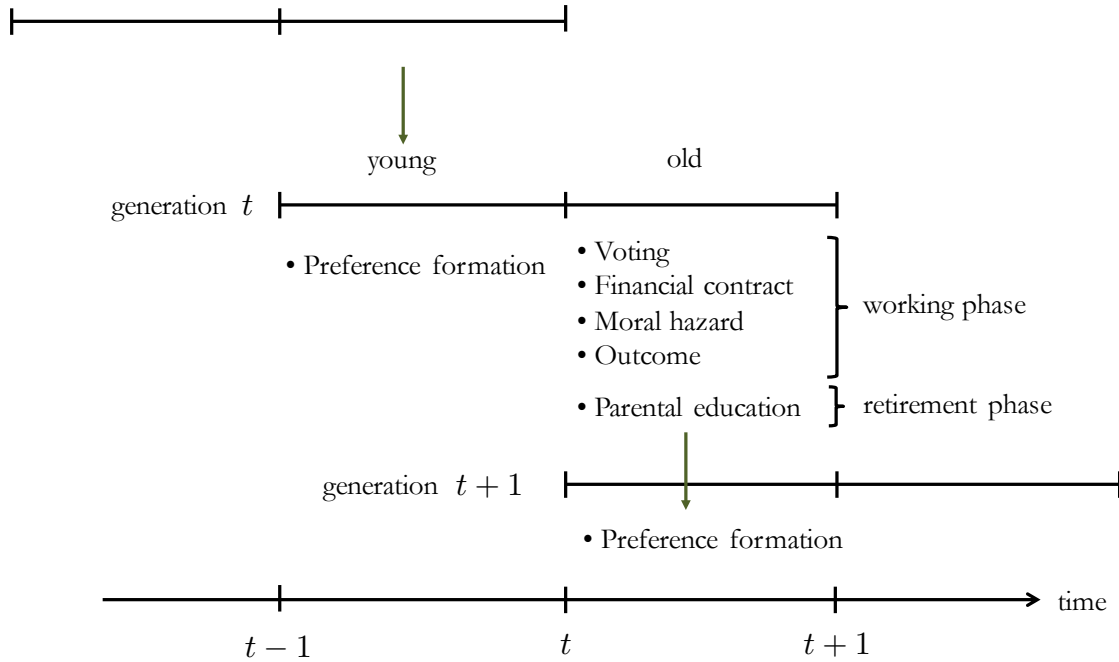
young

old

generation $t$

• Preference formation

• Voting
• Financial contract
• Moral hazard
• Outcome

working phase

• Parental education

retirement phase

generation $t+1$

• Preference formation

time

$t-1$

$t$

$t+1$